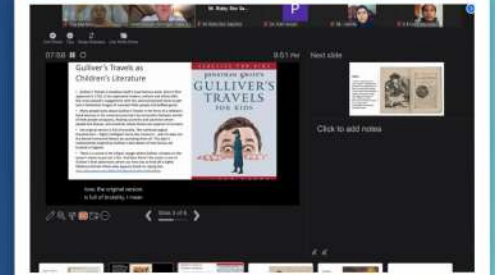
St. Ruby Rio Sa...

07:08

Gulliver's Travels as Children's Literature

JONATHAN SWIFT'S
GULLIVER'S TRAVELS
FOR KIDS

Now, the original version is full of brutality, I mean

Slide 5 of 6

Next slide

Click to add notes